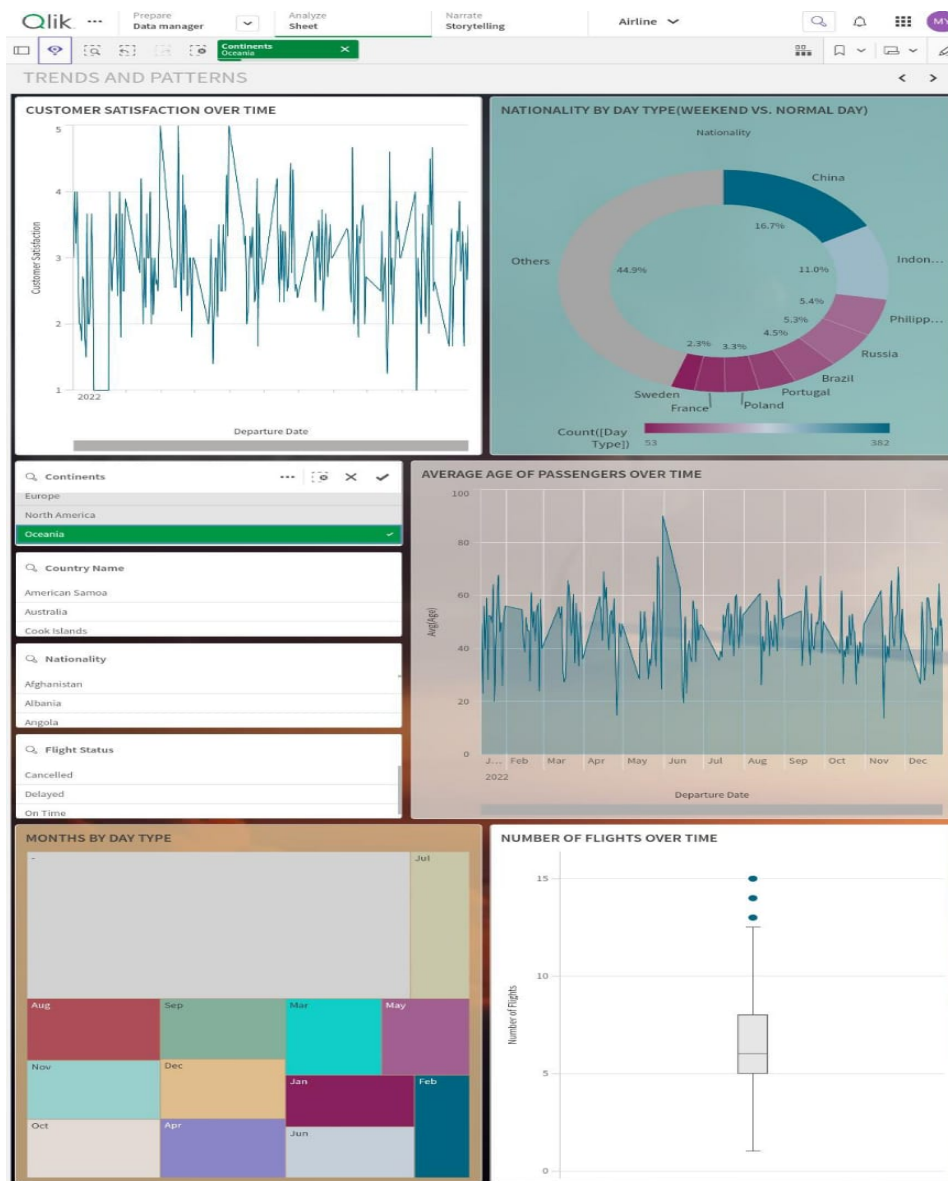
Qlik ···
Prepare
Data manager
Analyze
Sheet
Narrate
Storytelling
Airline
MY
Continents
Oceania
TRENDS AND PATTERNS

CUSTOMER SATISFACTION OVER TIME
5
4
3
2
1
Customer Satisfaction
2022
Departure Date

NATIONALITY BY DAY TYPE(WEEKEND VS. NORMAL DAY)
Nationality
China
16.7%
Indon...
11.0%
Others
44.9%
5.4%
Philipp...
5.3%
4.5%
Russia
2.3%
3.3%
Brazil
Portugal
Sweden
Poland
France
Count([Day Type])
53
382

Continents
Europe
North America
Oceania

Country Name
American Samoa
Australia
Cook Islands

Nationality
Afghanistan
Albania
Angola

Flight Status
Cancelled
Delayed
On Time

AVERAGE AGE OF PASSENGERS OVER TIME
100
80
60
40
20
0
Avg(Age)
J... Feb Mar Apr May Jun Jul Aug Sep Oct Nov Dec
2022
Departure Date

MONTHS BY DAY TYPE
-
Jul
Aug
Sep
Mar
May
Nov
Dec
Jan
Feb
Oct
Apr
Jun

NUMBER OF FLIGHTS OVER TIME
15
10
5
0
Number of Flights